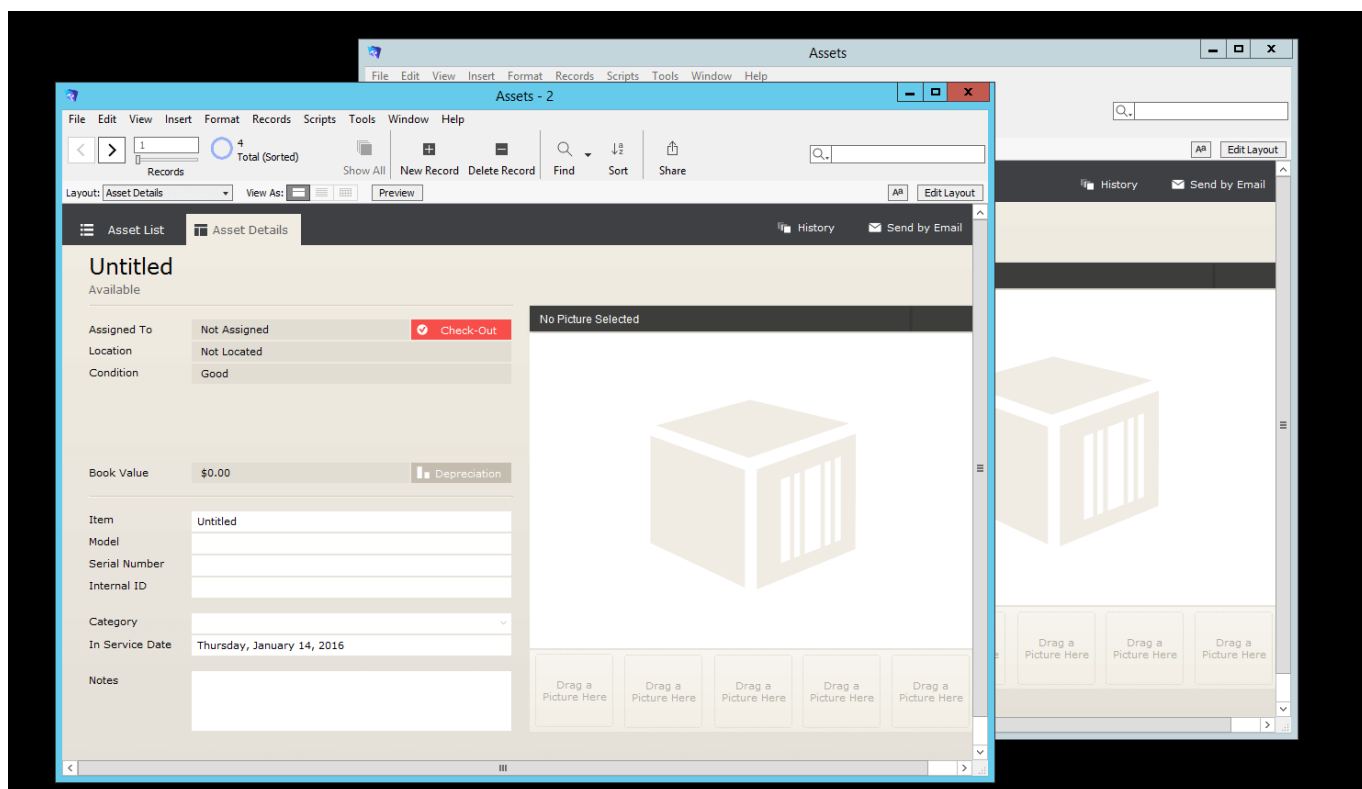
Assets

File Edit View Insert Format Records Scripts Tools Window Help

Edit Layout

History Send by Email

Drag a Picture Here Drag a Picture Here Drag a Picture Here

Assets - 2

File Edit View Insert Format Records Scripts Tools Window Help

1
Records

4
Total (Sorted)

Show All New Record Delete Record Find Sort Share

Layout: Asset Details View As: Preview Edit Layout

Asset List Asset Details History Send by Email

Untitled
Available

| Assigned To | Not Assigned |
|---|---|
| Location | Not Located |
| Condition | Good |

Check-Out

Book Value $0.00 Depreciation

| Item | Untitled |
|---|---|
| Model | |
| Serial Number | |
| Internal ID | |

Category
In Service Date Thursday, January 14, 2016

Notes

No Picture Selected

Drag a Picture Here Drag a Picture Here Drag a Picture Here Drag a Picture Here Drag a Picture Here